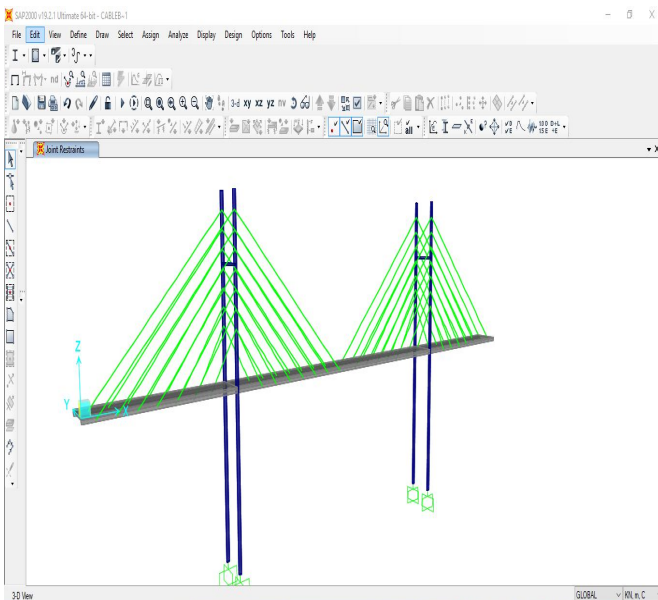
SAP2000 v19.2.1 Ultimate 64-bit - CABLEB~1

File Edit View Define Draw Select Assign Analyze Display Design Options Tools Help

nd

3-d xy xz yz nv

Joint Restraints

Z

Y

X

3-D View

GLOBAL

KN, m, C